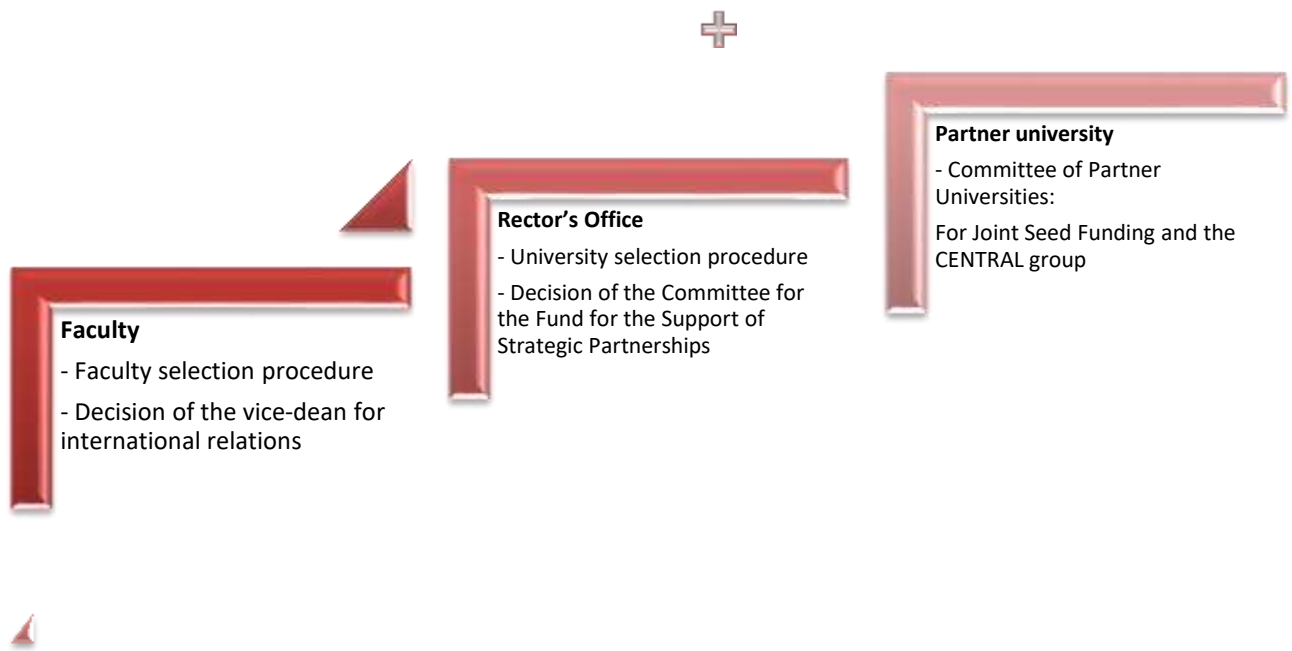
Faculty

- Faculty selection procedure

- Decision of the vice-dean for international relations

Rector’s Office

- University selection procedure

- Decision of the Committee for the Fund for the Support of Strategic Partnerships

Partner university

- Committee of Partner Universities:

For Joint Seed Funding and the CENTRAL group